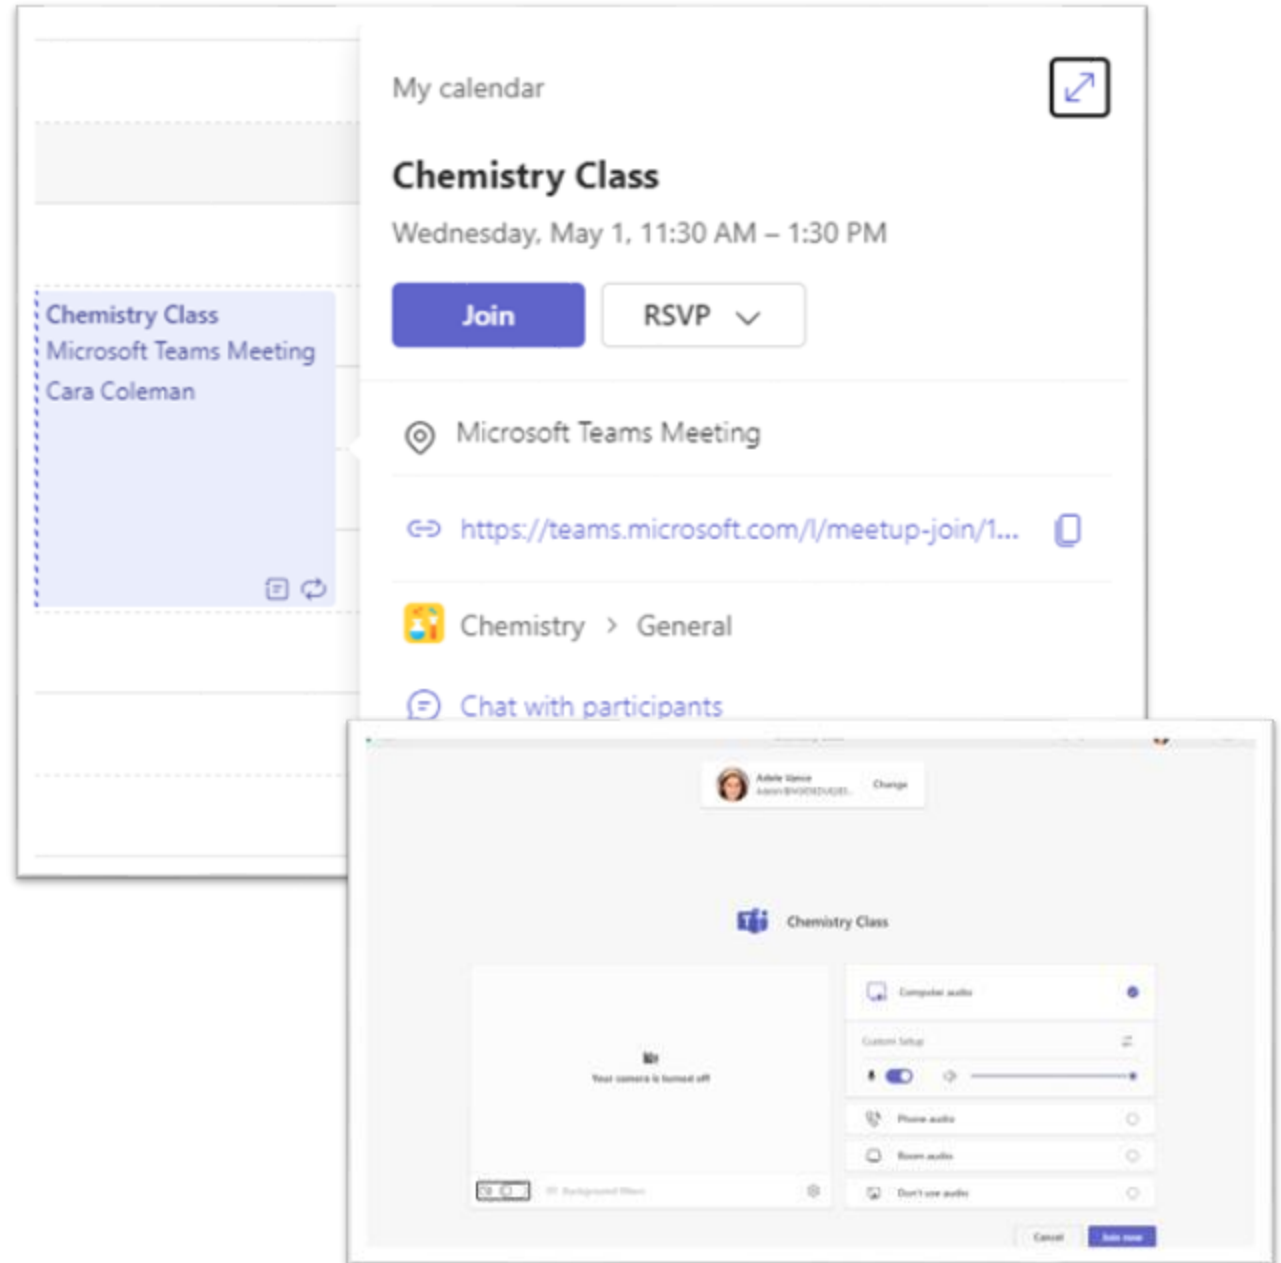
Chemistry Class
Microsoft Teams Meeting
Cara Coleman

My calendar

Chemistry Class

Wednesday, May 1, 11:30 AM – 1:30 PM

Join

RSVP

Microsoft Teams Meeting

https://teams.microsoft.com/l/meetup-join/1...

Chemistry > General

Chat with participants

Adele Vance
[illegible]

Change

Chemistry Class

Your camera is turned off

Background filters

Computer audio

Custom Setup

Phone audio

Room audio

Don't use audio

Cancel

Join now